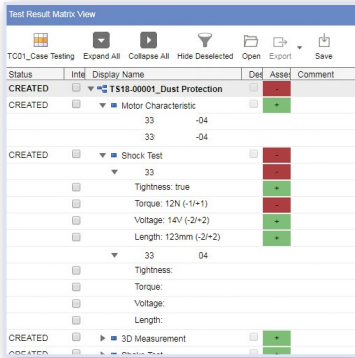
Test Result Matrix View

TC01_Case Testing | Expand All | Collapse All | Hide Deselected | Open | Export | Save

| Status | Inte | Display Name | Des | Asse | Comment |
|---|---|---|---|---|---|
| CREATED | | TS18-00001_Dust Protection | | - | |
| CREATED | | Motor Characteristic | | + | |
| | | 33 -04 | | | |
| | | 33 -04 | | | |
| CREATED | | Shock Test | | - | |
| | | 33 | | - | |
| | | Tightness: true | | + | |
| | | Torque: 12N (-1/+1) | | - | |
| | | Voltage: 14V (-2/+2) | | + | |
| | | Length: 123mm (-2/+2) | | + | |
| | | 33 04 | | | |
| | | Tightness: | | | |
| | | Torque: | | | |
| | | Voltage: | | | |
| | | Length: | | | |
| CREATED | | 3D Measurement | | + | |
| CREATED | | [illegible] | | + | |